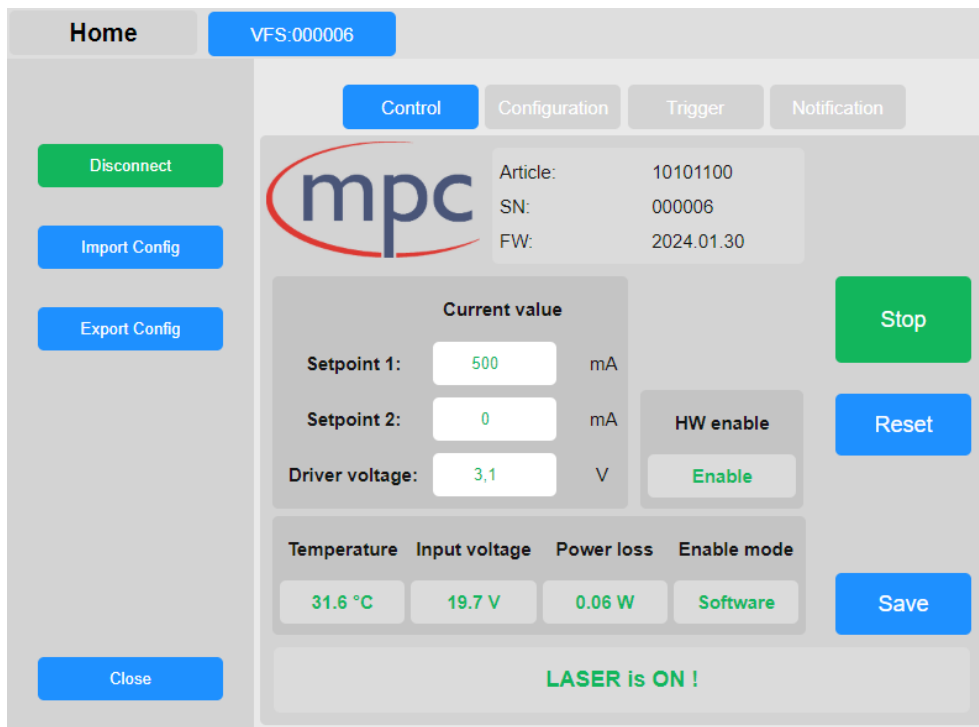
Home

VFS:000006

Disconnect

Import Config

Export Config

Close

Control

Configuration

Trigger

Notification

mpc

| | |
|---|---|
| Article: | 10101100 |
| SN: | 000006 |
| FW: | 2024.01.30 |

Current value

Setpoint 1: 500 mA

Setpoint 2: 0 mA

Driver voltage: 3,1 V

HW enable

Enable

Stop

Reset

| Temperature | Input voltage | Power loss | Enable mode |
|---|---|---|---|
| 31.6 °C | 19.7 V | 0.06 W | Software |

Save

LASER is ON !